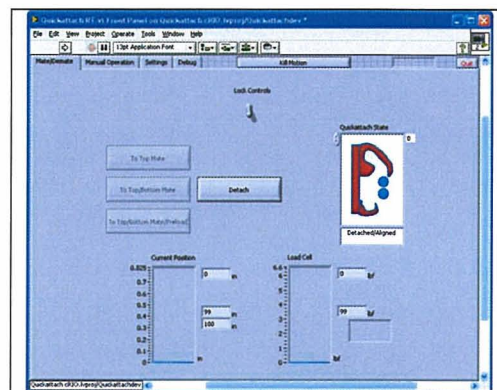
Quickattach RT.vi Front Panel on Quickattach cRIO.lvproj/Quickattachdev *

File Edit View Project Operate Tools Window Help

13pt Application Font

Mate/Demate Manual Operation Settings Debug Kill Motion Quit

Lock Controls

Quickattach State

0

To Top Mate

To Top/Bottom Mate Detach

To Top/Bottom Mate/Preload

Detached/Aligned

Current Position

0.825
0.7
0.6
0.5
0.4
0.3
0.2
0.1
0

0 in

99 in
100 in

in

Load Cell

6.6
6
5
4
3
2
1
0

0 lbf

99 lbf

lbf

Quickattach cRIO.lvproj/Quickattachdev